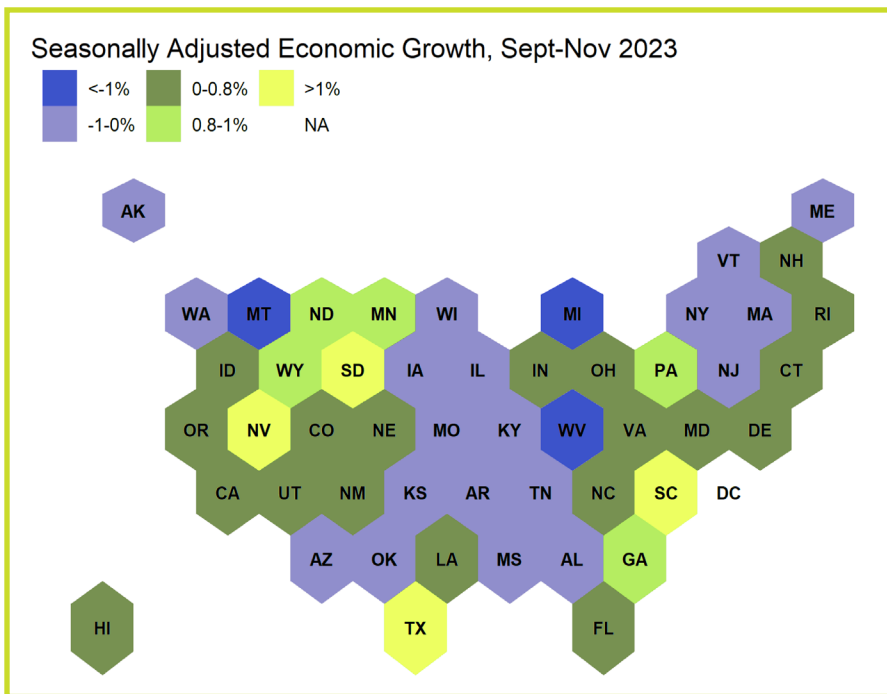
Seasonally Adjusted Economic Growth, Sept-Nov 2023

<-1%
0-0.8%
>1%
-1-0%
0.8-1%
NA

AK
ME
VT
NH
WA
MT
ND
MN
WI
MI
NY
MA
RI
ID
WY
SD
IA
IL
IN
OH
PA
NJ
CT
OR
NV
CO
NE
MO
KY
WV
VA
MD
DE
CA
UT
NM
KS
AR
TN
NC
SC
DC
AZ
OK
LA
MS
AL
GA
HI
TX
FL